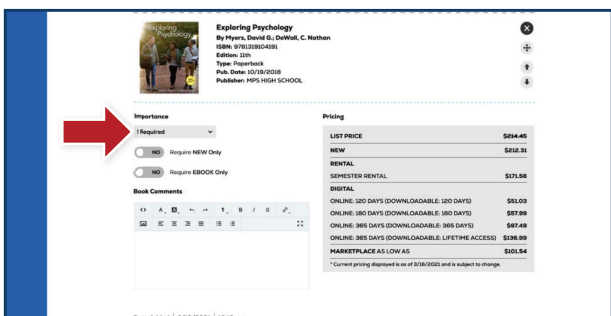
Exploring Psychology

Exploring Psychology
By Myers, David G.; DeWall, C. Nathan
ISBN: 9781319104191
Edition: 11th
Type: Paperback
Pub. Date: 10/19/2018
Publisher: MPS HIGH SCHOOL

Importance

! Required

NO Require NEW Only

NO Require EBOOK Only

Book Comments

Pricing

| LIST PRICE | $214.45 |
|---|---|
| NEW | $212.31 |
| RENTAL | |
| SEMESTER RENTAL | $171.56 |
| DIGITAL | |
| ONLINE: 120 DAYS (DOWNLOADABLE: 120 DAYS) | $51.03 |
| ONLINE: 180 DAYS (DOWNLOADABLE: 180 DAYS) | $57.99 |
| ONLINE: 365 DAYS (DOWNLOADABLE: 365 DAYS) | $97.49 |
| ONLINE: 365 DAYS (DOWNLOADABLE: LIFETIME ACCESS) | $136.99 |
| MARKETPLACE AS LOW AS | $101.54 |

* Current pricing displayed is as of 3/16/2021 and is subject to change.

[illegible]